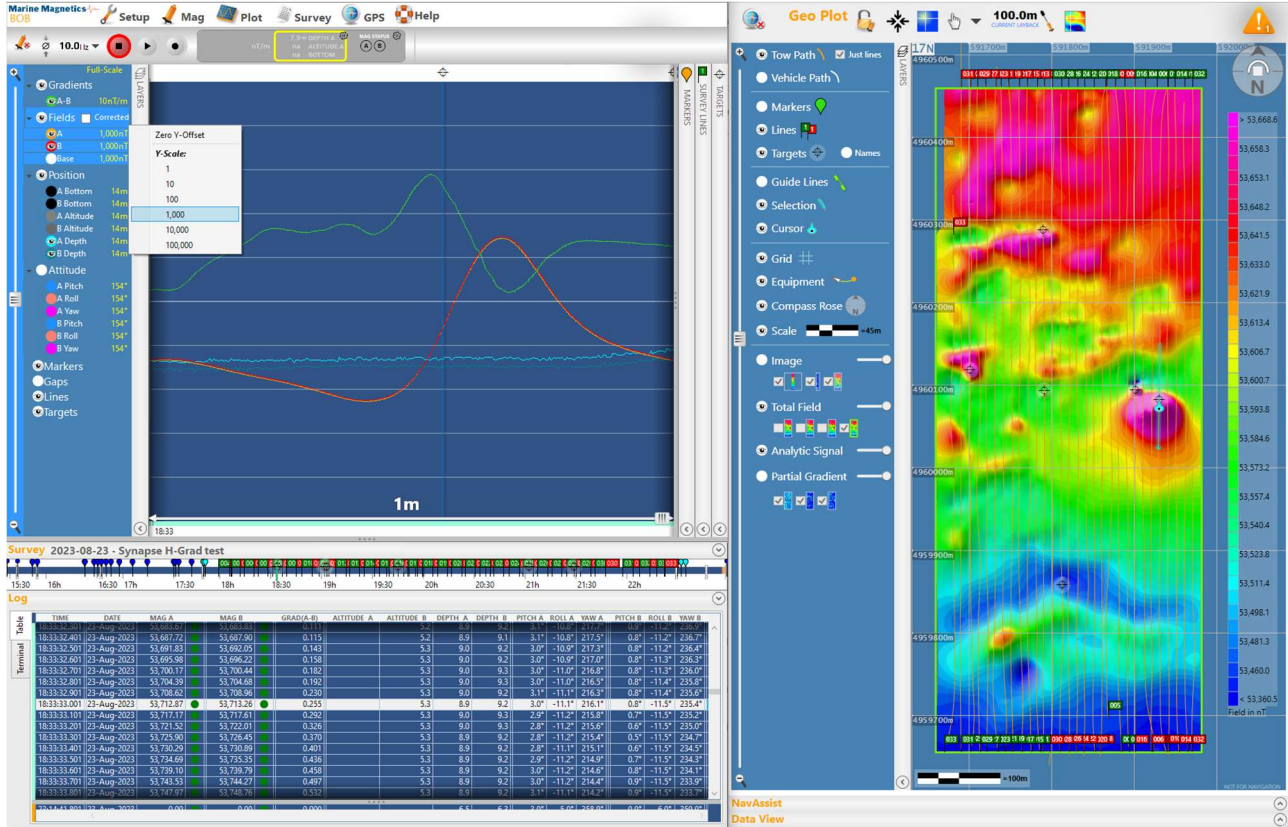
Marine Magnetics BOB
Setup Mag Plot Survey GPS Help
10.0 Hz
nT/m 7.9 m DEPTH A na ALTITUDE A na BOTTOM
MAG STATUS A B

Full-Scale
Gradients
A-B 10nT/m
Fields Corrected
A 1,000nT
B 1,000nT
Base 1,000nT
Position
A Bottom 14m
B Bottom 14m
A Altitude 14m
B Altitude 14m
A Depth 14m
B Depth 14m
Attitude
A Pitch 154°
A Roll 154°
A Yaw 154°
B Pitch 154°
B Roll 154°
B Yaw 154°
Markers
Gaps
Lines
Targets

LAYERS
Zero Y-Offset
Y-Scale:
1
10
100
1,000
10,000
100,000

1m
18:33
MARKERS SURVEY LINES TARGETS

Survey 2023-08-23 - Synapse H-Grad test
15:30 16h 16:30 17h 17:30 18h 18:30 19h 19:30 20h 20:30 21h 21:30 22h

Log
Table Terminal

| TIME | DATE | MAG A | | MAG B | | GRAD(A-B) | ALTITUDE A | ALTITUDE B | DEPTH A | DEPTH B | PITCH A | ROLL A | YAW A | PITCH B | ROLL B | YAW B |
|---|---|---|---|---|---|---|---|---|---|---|---|---|---|---|---|---|
| 18:33:32.501 | 23-Aug-2023 | 53,687.72 | | 53,687.90 | | 0.115 | | 5.2 | 8.9 | 9.1 | 3.1° | -10.8° | 217.5° | 0.8° | -11.2° | 236.7° |
| 18:33:32.601 | 23-Aug-2023 | 53,691.83 | | 53,692.05 | | 0.143 | | 5.3 | 9.0 | 9.2 | 3.0° | -10.9° | 217.3° | 0.8° | -11.2° | 236.4° |
| 18:33:32.701 | 23-Aug-2023 | 53,695.98 | | 53,696.22 | | 0.158 | | 5.3 | 9.0 | 9.2 | 3.0° | -10.9° | 217.0° | 0.8° | -11.3° | 236.3° |
| 18:33:32.801 | 23-Aug-2023 | 53,700.17 | | 53,700.44 | | 0.182 | | 5.3 | 9.0 | 9.3 | 3.0° | -11.0° | 216.8° | 0.8° | -11.3° | 236.0° |
| 18:33:32.901 | 23-Aug-2023 | 53,704.39 | | 53,704.68 | | 0.192 | | 5.3 | 9.0 | 9.2 | 3.0° | -11.0° | 216.5° | 0.8° | -11.4° | 235.8° |
| 18:33:33.001 | 23-Aug-2023 | 53,708.62 | | 53,708.96 | | 0.230 | | 5.3 | 9.0 | 9.2 | 3.1° | -11.1° | 216.3° | 0.8° | -11.4° | 235.6° |
| 18:33:33.001 | 23-Aug-2023 | 53,712.87 | | 53,713.26 | | 0.255 | | 5.3 | 8.9 | 9.2 | 3.0° | -11.1° | 216.1° | 0.8° | -11.5° | 235.4° |
| 18:33:33.101 | 23-Aug-2023 | 53,717.17 | | 53,717.61 | | 0.292 | | 5.3 | 9.0 | 9.3 | 2.9° | -11.2° | 215.8° | 0.7° | -11.5° | 235.2° |
| 18:33:33.201 | 23-Aug-2023 | 53,721.52 | | 53,722.01 | | 0.326 | | 5.3 | 8.9 | 9.2 | 2.8° | -11.2° | 215.6° | 0.6° | -11.5° | 235.0° |
| 18:33:33.301 | 23-Aug-2023 | 53,725.90 | | 53,726.45 | | 0.370 | | 5.3 | 8.9 | 9.2 | 2.8° | -11.2° | 215.4° | 0.5° | -11.5° | 234.7° |
| 18:33:33.401 | 23-Aug-2023 | 53,730.29 | | 53,730.89 | | 0.401 | | 5.3 | 8.9 | 9.2 | 2.8° | -11.1° | 215.1° | 0.6° | -11.5° | 234.5° |
| 18:33:33.501 | 23-Aug-2023 | 53,734.69 | | 53,735.35 | | 0.436 | | 5.3 | 8.9 | 9.2 | 2.9° | -11.2° | 214.9° | 0.7° | -11.5° | 234.3° |
| 18:33:33.601 | 23-Aug-2023 | 53,739.10 | | 53,739.79 | | 0.458 | | 5.3 | 8.9 | 9.2 | 3.0° | -11.2° | 214.6° | 0.8° | -11.5° | 234.1° |
| 18:33:33.701 | 23-Aug-2023 | 53,743.53 | | 53,744.27 | | 0.497 | | 5.3 | 8.9 | 9.2 | 3.0° | -11.2° | 214.4° | 0.9° | -11.5° | 233.9° |
| 18:33:33.801 | 23-Aug-2023 | 53,747.97 | | 53,748.76 | | 0.532 | | 5.3 | 8.9 | 9.2 | 3.1° | -11.2° | 214.2° | 0.9° | -11.5° | 233.7° |

Geo Plot
100.0m CURRENT LAYBACK
Tow Path Just lines
Vehicle Path
Markers
Lines
Targets Names
Guide Lines
Selection
Cursor
Grid
Equipment
Compass Rose
Scale 45m
Image
Total Field
Analytic Signal
Partial Gradient
LAYERS
17N 591700m 591800m 591900m 592000m
4960500m 4960400m 4960300m 4960200m 4960100m 4960000m 4959900m 4959800m 4959700m
003 005
100m
N
> 53,668.6
53,658.3
53,653.1
53,648.2
53,641.5
53,633.0
53,621.9
53,613.4
53,606.7
53,600.7
53,593.8
53,584.6
53,573.2
53,557.4
53,540.5
53,523.8
53,511.4
53,498.1
53,481.3
53,460.0
< 53,360.5
Field in nT
NOT FOR NAVIGATION
NavAssist
Data View